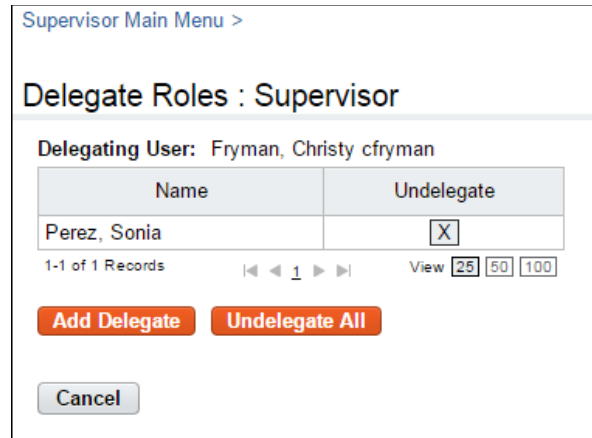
Supervisor Main Menu >

Delegate Roles : Supervisor

Delegating User: Fryman, Christy cfryman

| Name | Undelegate |
|---|---|
| Perez, Sonia | X |

1-1 of 1 Records

1

View 25 50 100

Add Delegate

Undelegate All

Cancel